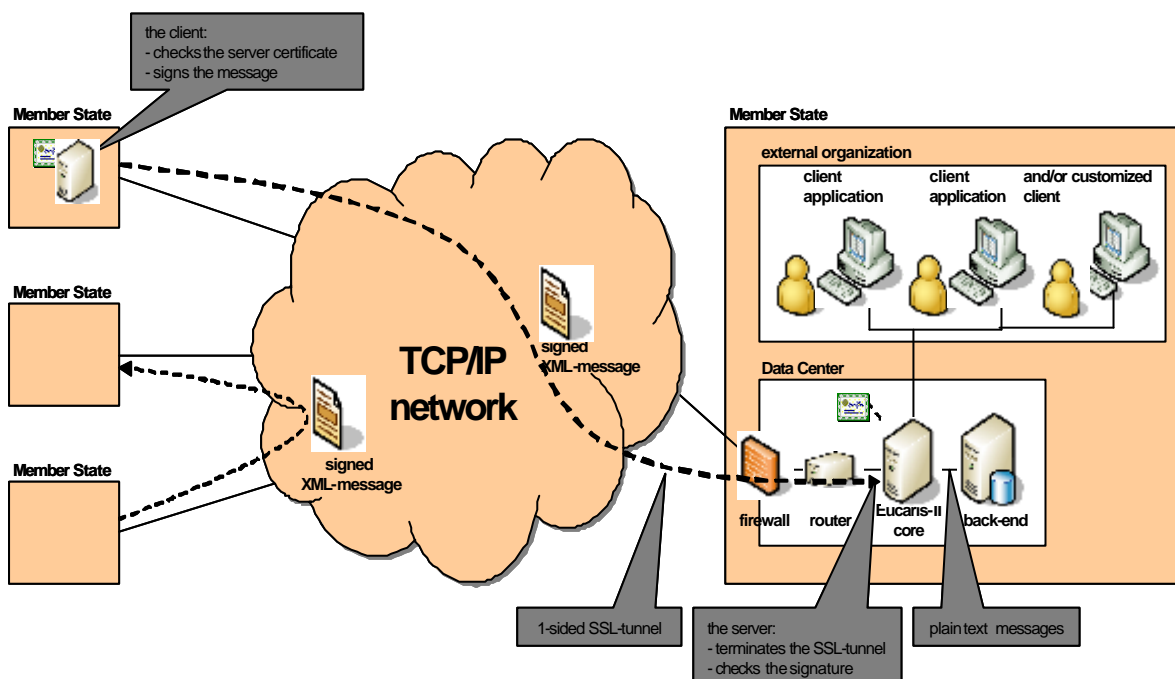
the client:
- checks the server certificate
- signs the message

Member State

Member State

Member State

TCP/IP network

signed XML-message

signed XML-message

Member State

external organization

client application

client application

and/or customized client

Data Center

firewall

router

Eucaris-II core

back-end

1-sided SSL-tunnel

the server:
- terminates the SSL-tunnel
- checks the signature

plain text messages